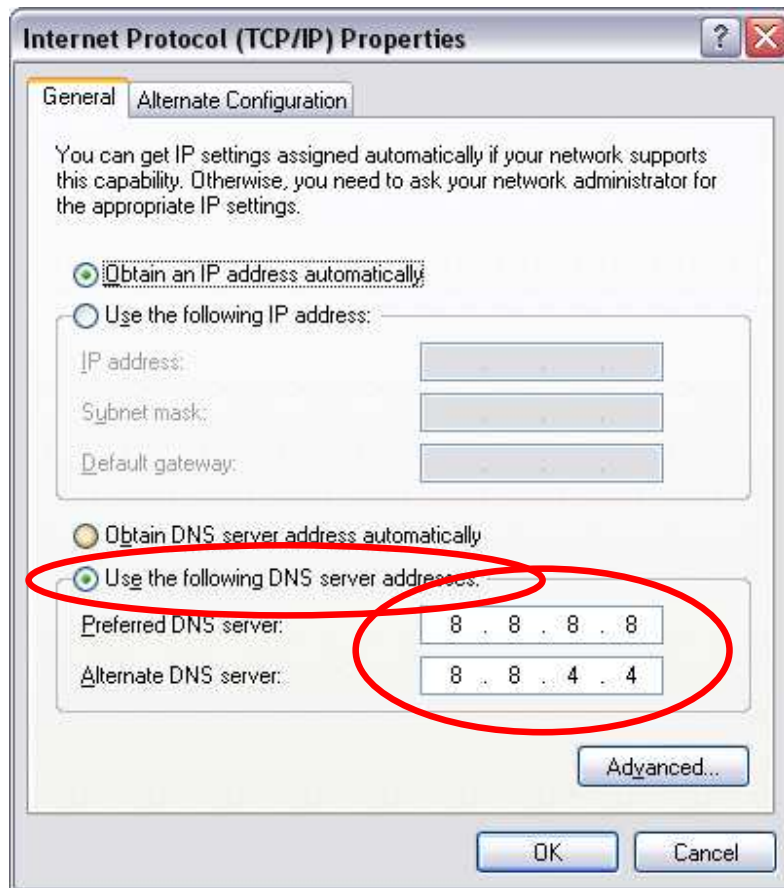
Internet Protocol (TCP/IP) Properties

?

General

Alternate Configuration

You can get IP settings assigned automatically if your network supports this capability. Otherwise, you need to ask your network administrator for the appropriate IP settings.

Obtain an IP address automatically

Use the following IP address:

IP address:

Subnet mask:

Default gateway:

Obtain DNS server address automatically

Use the following DNS server addresses:

Preferred DNS server: 8 . 8 . 8 . 8

Alternate DNS server: 8 . 8 . 4 . 4

Advanced...

OK

Cancel